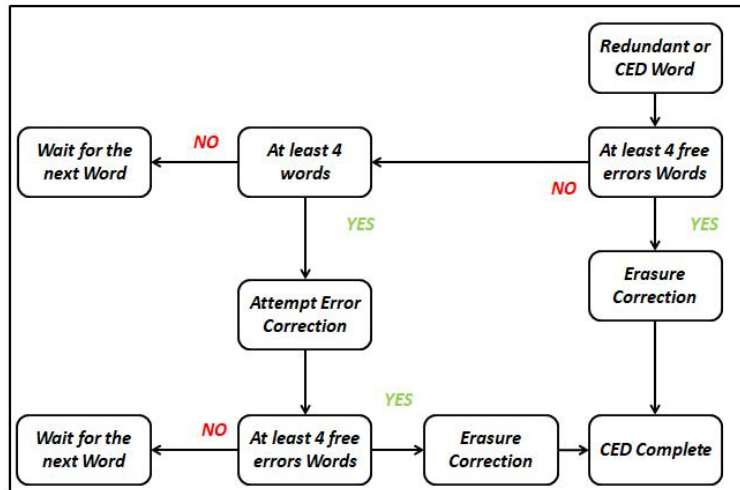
Redundant or CED Word

Wait for the next Word

NO

At least 4 words

At least 4 free errors Words

NO

YES

YES

Attempt Error Correction

Erasure Correction

YES

Wait for the next Word

NO

At least 4 free errors Words

Erasure Correction

CED Complete